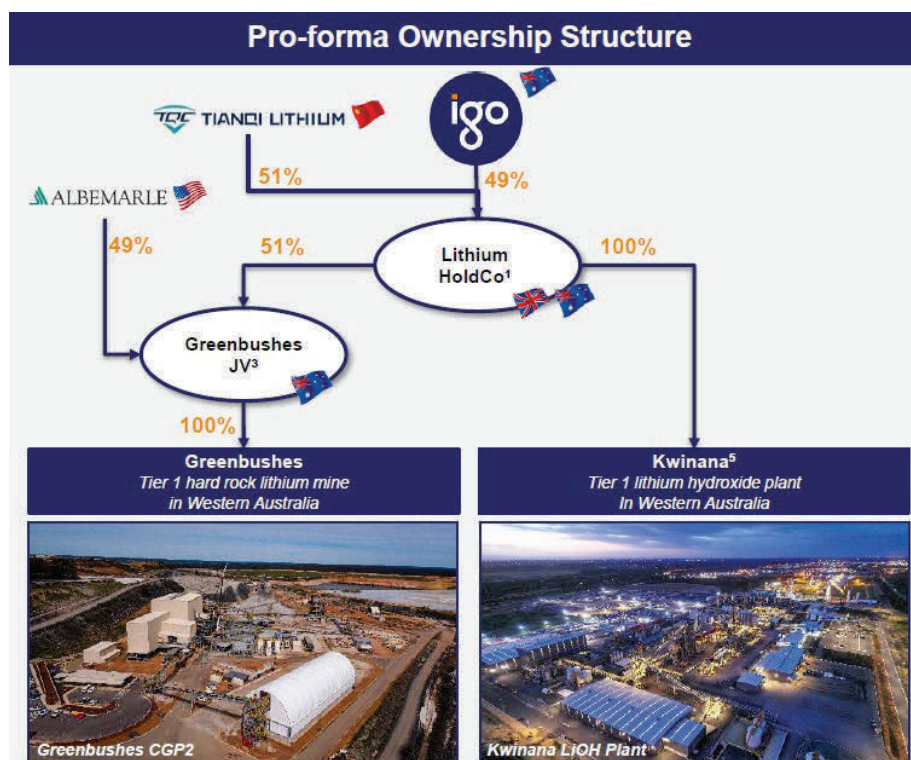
Pro-forma Ownership Structure

igo

TLC TIANQI LITHIUM

51%

49%

ALBEMARLE

49%

51%

Lithium HoldCo¹

100%

Greenbushes JV³

100%

Greenbushes
Tier 1 hard rock lithium mine in Western Australia

Kwinana⁵
Tier 1 lithium hydroxide plant In Western Australia

Greenbushes CGP2

Kwinana LiOH Plant